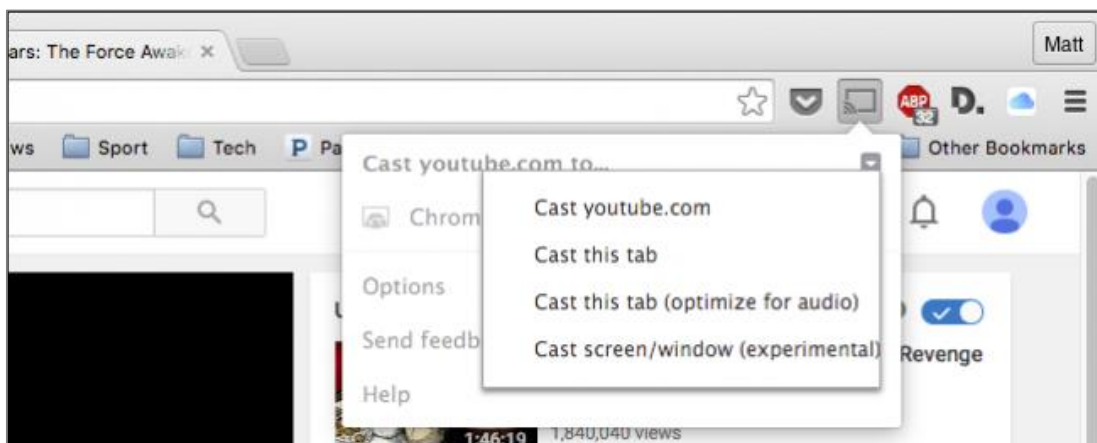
ars: The Force Awak ×

Matt

ABP 32 D.

ws Sport Tech P Pa

Other Bookmarks

Cast youtube.com to...

Chrom

Options

Send feedb

Help

Cast youtube.com

Cast this tab

Cast this tab (optimize for audio)

Cast screen/window (experimental)

U

Revenge

1:46:19

1,840,040 views